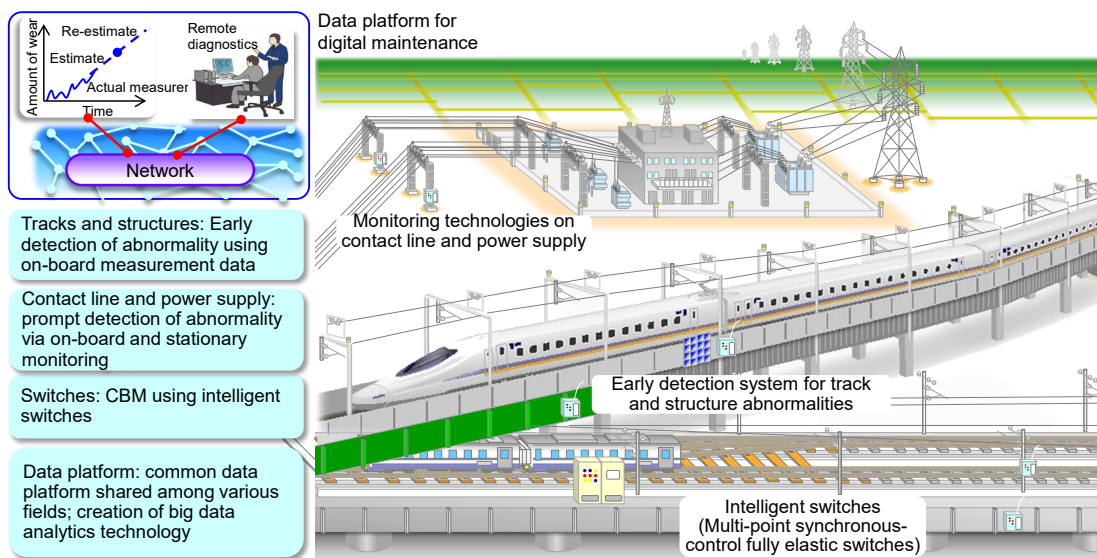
Re-estimate

Estimate

Amount of wear

Actual measurer

Time

Remote diagnostics

Network

Data platform for digital maintenance

Monitoring technologies on contact line and power supply

Tracks and structures: Early detection of abnormality using on-board measurement data

Contact line and power supply: prompt detection of abnormality via on-board and stationary monitoring

Switches: CBM using intelligent switches

Data platform: common data platform shared among various fields; creation of big data analytics technology

Early detection system for track and structure abnormalities

Intelligent switches (Multi-point synchronous-control fully elastic switches)